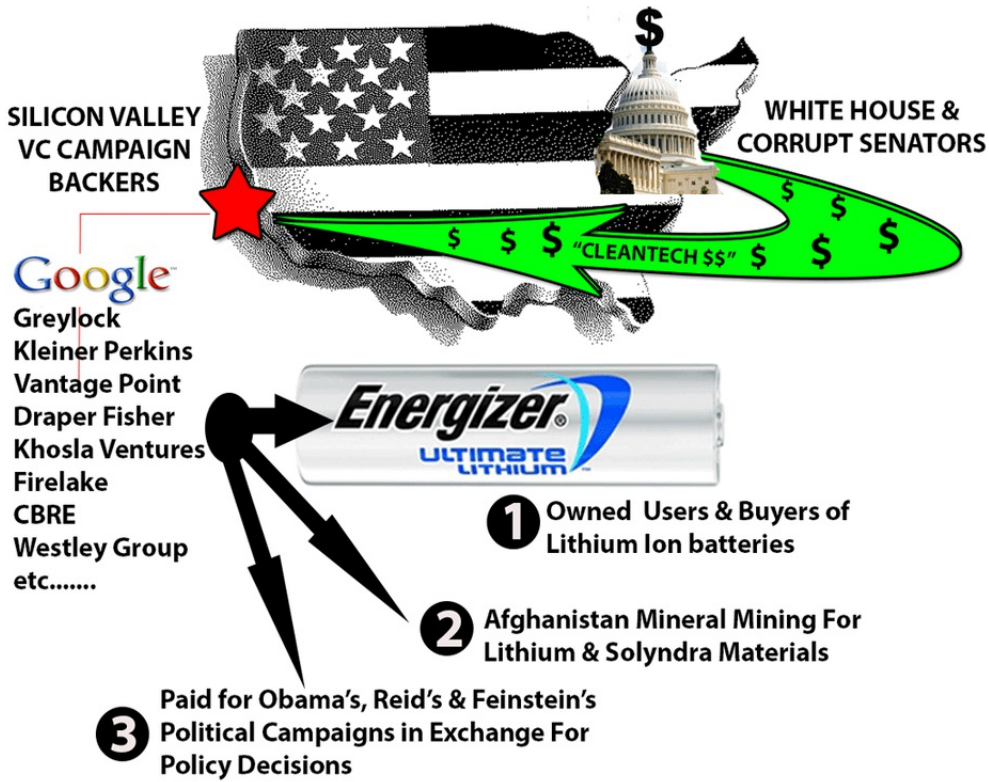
$

SILICON VALLEY VC CAMPAIGN BACKERS

WHITE HOUSE & CORRUPT SENATORS

$ $ $ "CLEANTECH $$" $ $ $ $ $

Google™
Greylock
Kleiner Perkins
Vantage Point
Draper Fisher
Khosla Ventures
Firelake
CBRE
Westley Group
etc.......

Energizer® ULTIMATE LITHIUM™

1 Owned Users & Buyers of Lithium Ion batteries

2 Afghanistan Mineral Mining For Lithium & Solyndra Materials

3 Paid for Obama's, Reid's & Feinstein's Political Campaigns in Exchange For Policy Decisions